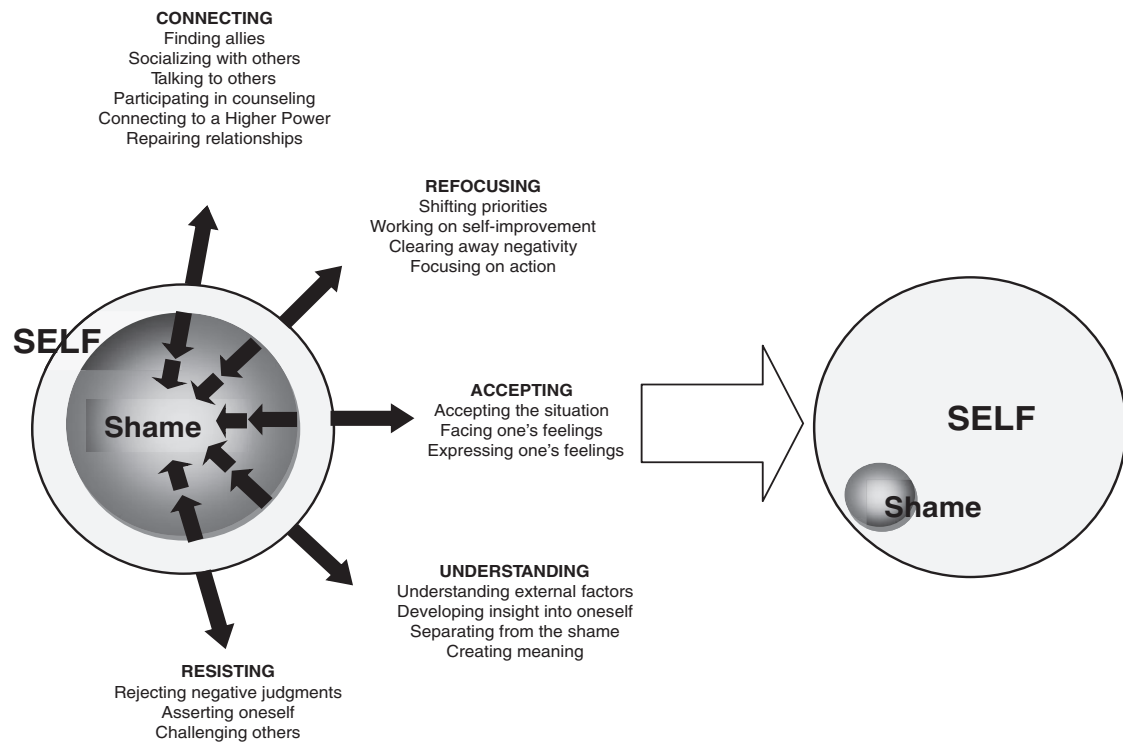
CONNECTING
Finding allies
Socializing with others
Talking to others
Participating in counseling
Connecting to a Higher Power
Repairing relationships

REFOCUSING
Shifting priorities
Working on self-improvement
Clearing away negativity
Focusing on action

SELF

Shame

ACCEPTING
Accepting the situation
Facing one's feelings
Expressing one's feelings

SELF

Shame

UNDERSTANDING
Understanding external factors
Developing insight into oneself
Separating from the shame
Creating meaning

RESISTING
Rejecting negative judgments
Asserting oneself
Challenging others